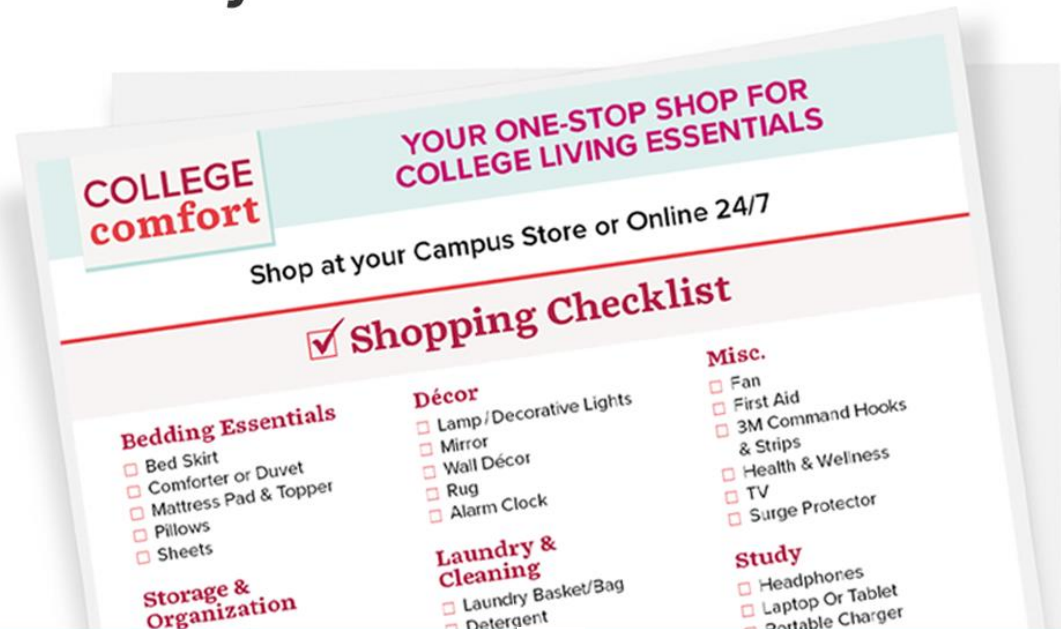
COLLEGE comfort

YOUR ONE-STOP SHOP FOR COLLEGE LIVING ESSENTIALS

Shop at your Campus Store or Online 24/7

☑ Shopping Checklist

Bedding Essentials
☐ Bed Skirt
☐ Comforter or Duvet
☐ Mattress Pad & Topper
☐ Pillows
☐ Sheets

Storage & Organization

Décor
☐ Lamp/Decorative Lights
☐ Mirror
☐ Wall Décor
☐ Rug
☐ Alarm Clock

Laundry & Cleaning
☐ Laundry Basket/Bag
☐ Detergent

Misc.
☐ Fan
☐ First Aid
☐ 3M Command Hooks & Strips
☐ Health & Wellness
☐ TV
☐ Surge Protector

Study
☐ Headphones
☐ Laptop Or Tablet
☐ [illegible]ortable Charger